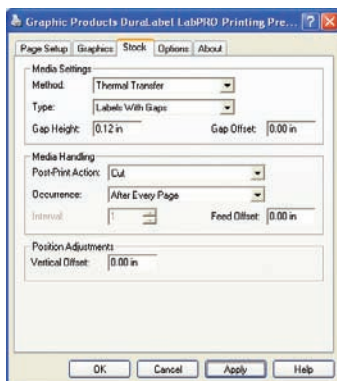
Graphic Products DuraLabel LabPRO Printing Pre... ? X

Page Setup | Graphics | Stock | Options | About

Media Settings

Method: Thermal Transfer

Type: Labels With Gaps

Gap Height: 0.12 in

Gap Offset: 0.00 in

Media Handling

Post-Print Action: Cut

Occurrence: After Every Page

Interval: 1

Feed Offset: 0.00 in

Position Adjustments

Vertical Offset: 0.00 in

OK | Cancel | Apply | Help